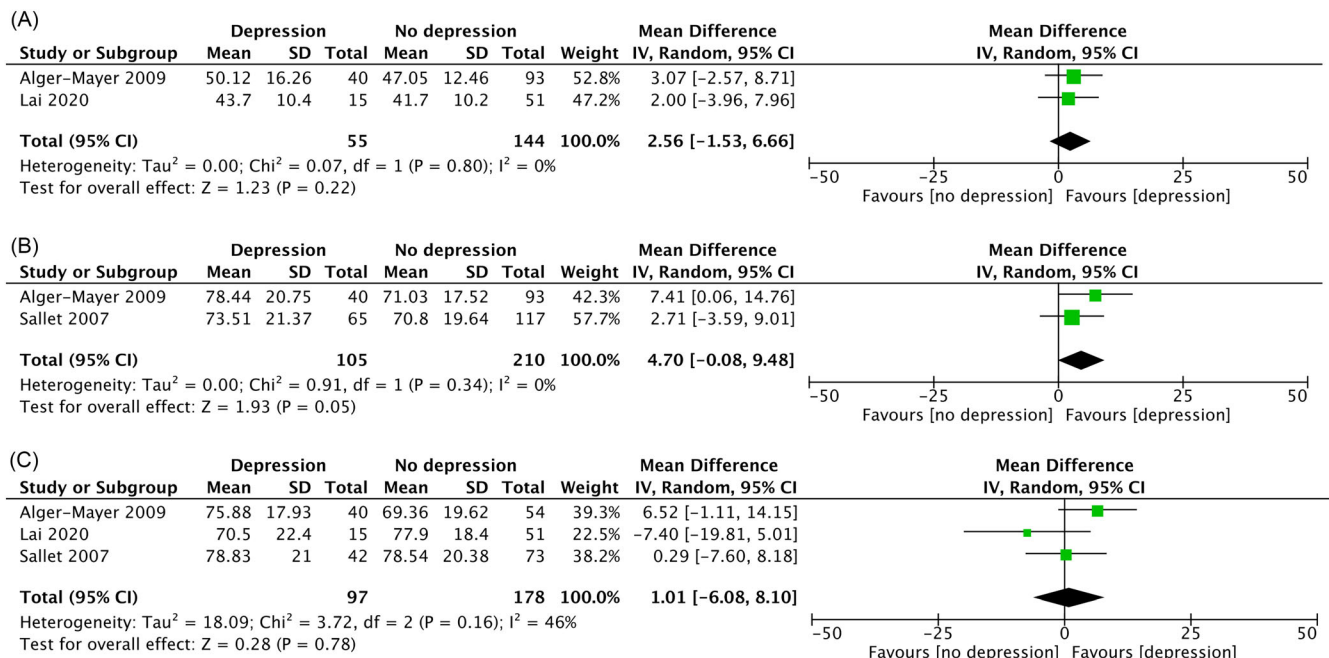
(A)

| Study or Subgroup | Depression Mean | Depression SD | Depression Total | No depression Mean | No depression SD | No depression Total | Weight | Mean Difference IV, Random, 95% CI |
|---|---|---|---|---|---|---|---|---|
| Alger–Mayer 2009 | 50.12 | 16.26 | 40 | 47.05 | 12.46 | 93 | 52.8% | 3.07 [−2.57, 8.71] |
| Lai 2020 | 43.7 | 10.4 | 15 | 41.7 | 10.2 | 51 | 47.2% | 2.00 [−3.96, 7.96] |
| **Total (95% CI)** | | | **55** | | | **144** | **100.0%** | **2.56 [−1.53, 6.66]** |

Heterogeneity: Tau$^2$ = 0.00; Chi$^2$ = 0.07, df = 1 (P = 0.80); I$^2$ = 0%
Test for overall effect: Z = 1.23 (P = 0.22)

Mean Difference
IV, Random, 95% CI
−50 −25 0 25 50
Favours [no depression] Favours [depression]

(B)

| Study or Subgroup | Depression Mean | Depression SD | Depression Total | No depression Mean | No depression SD | No depression Total | Weight | Mean Difference IV, Random, 95% CI |
|---|---|---|---|---|---|---|---|---|
| Alger–Mayer 2009 | 78.44 | 20.75 | 40 | 71.03 | 17.52 | 93 | 42.3% | 7.41 [0.06, 14.76] |
| Sallet 2007 | 73.51 | 21.37 | 65 | 70.8 | 19.64 | 117 | 57.7% | 2.71 [−3.59, 9.01] |
| **Total (95% CI)** | | | **105** | | | **210** | **100.0%** | **4.70 [−0.08, 9.48]** |

Heterogeneity: Tau$^2$ = 0.00; Chi$^2$ = 0.91, df = 1 (P = 0.34); I$^2$ = 0%
Test for overall effect: Z = 1.93 (P = 0.05)

Mean Difference
IV, Random, 95% CI
−50 −25 0 25 50
Favours [no depression] Favours [depression]

(C)

| Study or Subgroup | Depression Mean | Depression SD | Depression Total | No depression Mean | No depression SD | No depression Total | Weight | Mean Difference IV, Random, 95% CI |
|---|---|---|---|---|---|---|---|---|
| Alger–Mayer 2009 | 75.88 | 17.93 | 40 | 69.36 | 19.62 | 54 | 39.3% | 6.52 [−1.11, 14.15] |
| Lai 2020 | 70.5 | 22.4 | 15 | 77.9 | 18.4 | 51 | 22.5% | −7.40 [−19.81, 5.01] |
| Sallet 2007 | 78.83 | 21 | 42 | 78.54 | 20.38 | 73 | 38.2% | 0.29 [−7.60, 8.18] |
| **Total (95% CI)** | | | **97** | | | **178** | **100.0%** | **1.01 [−6.08, 8.10]** |

Heterogeneity: Tau$^2$ = 18.09; Chi$^2$ = 3.72, df = 2 (P = 0.16); I$^2$ = 46%
Test for overall effect: Z = 0.28 (P = 0.78)

Mean Difference
IV, Random, 95% CI
−50 −25 0 25 50
Favours [no depression] Favours [depression]